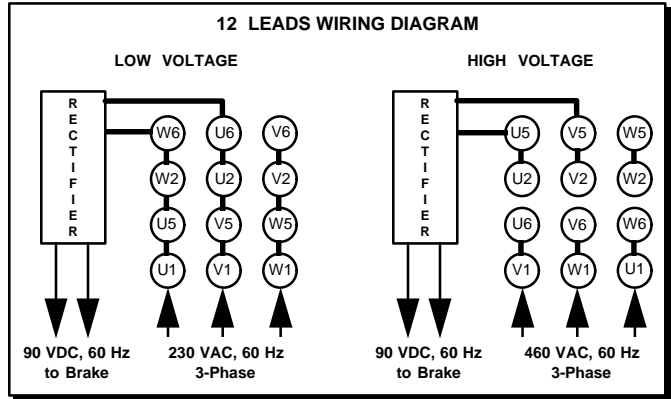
12 LEADS WIRING DIAGRAM

LOW VOLTAGE

RECTIFIER

W6
W2
U5
U1

U6
U2
V5
V1

V6
V2
W5
W1

90 VDC, 60 Hz to Brake

230 VAC, 60 Hz 3-Phase

HIGH VOLTAGE

RECTIFIER

U5
U2
U6
V1

V5
V2
V6
W1

W5
W2
W6
U1

90 VDC, 60 Hz to Brake

460 VAC, 60 Hz 3-Phase